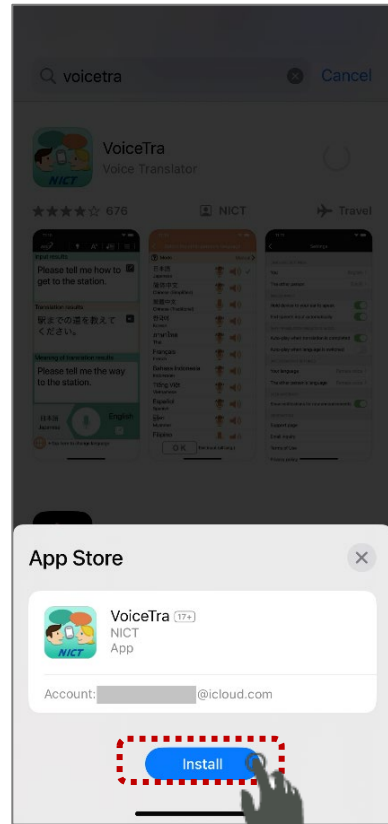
voicetra

Cancel

VoiceTra

Voice Translator

676

NICT

Travel

Input results

Please tell me how to get to the station.

Translation results

駅までの道を教えてください。

Meaning of translation results

Please tell me the way to the station.

日本語

English

App Store

VoiceTra 17+

NICT

App

NICT

Account: @icloud.com

Install